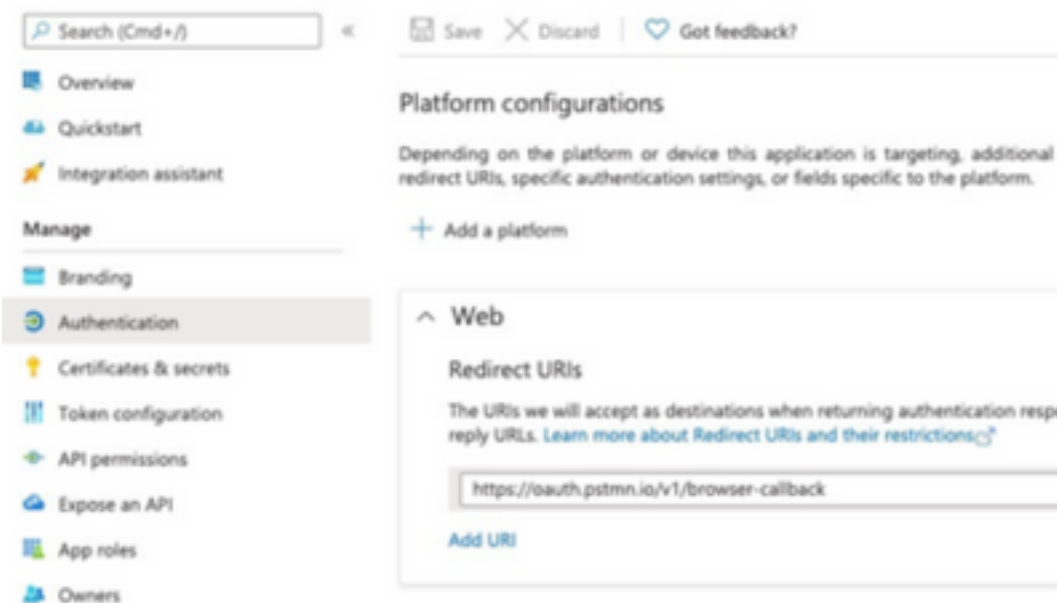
Search (Cmd+/)

«

Overview

Quickstart

Integration assistant

Manage

Branding

Authentication

Certificates & secrets

Token configuration

API permissions

Expose an API

App roles

Owners

Save

Discard

Got feedback?

Platform configurations

Depending on the platform or device this application is targeting, additional redirect URIs, specific authentication settings, or fields specific to the platform.

+ Add a platform

^ Web

Redirect URIs

The URIs we will accept as destinations when returning authentication resp reply URLs. Learn more about Redirect URIs and their restrictions

https://oauth.pstmn.io/v1/browser-callback

Add URI